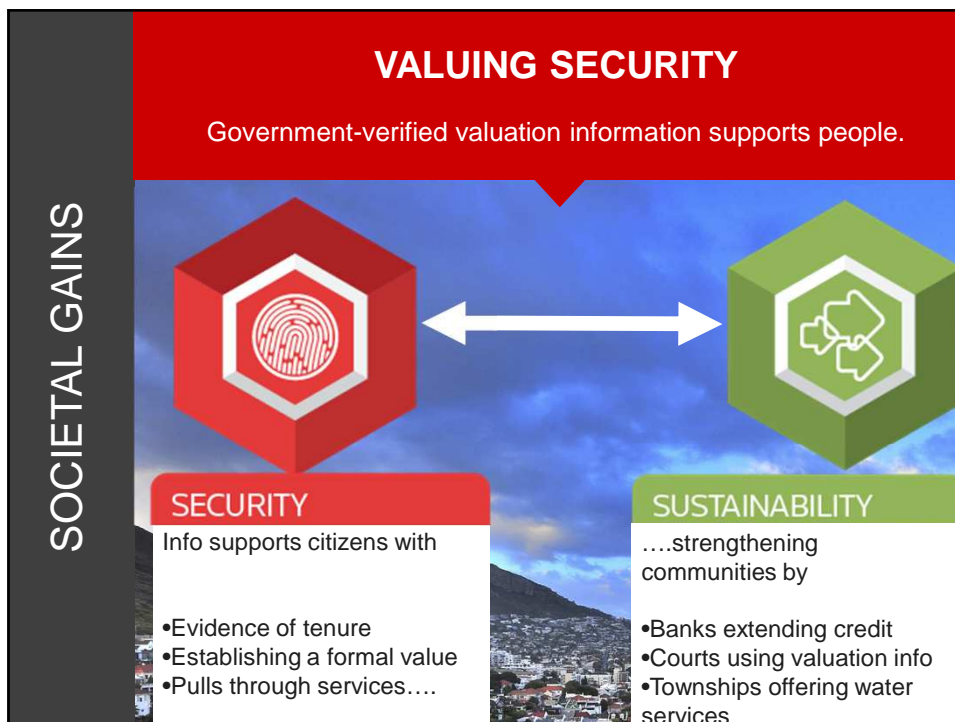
SOCIETAL GAINS

VALUING SECURITY

Government-verified valuation information supports people.

SECURITY

Info supports citizens with

•Evidence of tenure
•Establishing a formal value
•Pulls through services….

SUSTAINABILITY

….strengthening communities by

•Banks extending credit
•Courts using valuation info
•Townships offering water services